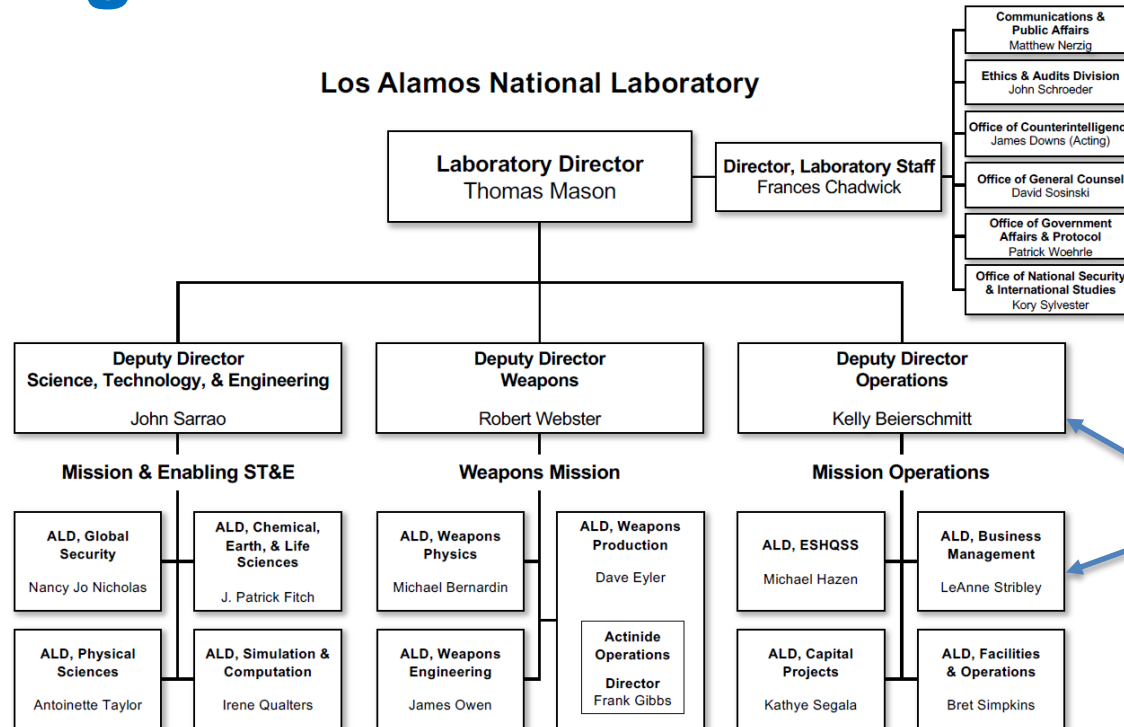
Los Alamos National Laboratory

Laboratory Director
Thomas Mason

Director, Laboratory Staff
Frances Chadwick

Communications & Public Affairs
Matthew Nerzig

Ethics & Audits Division
John Schroeder

Office of Counterintelligenc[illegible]
James Downs (Acting)

Office of General Counsel
David Sosinski

Office of Government Affairs & Protocol
Patrick Woehrle

Office of National Security & International Studies
Kory Sylvester

Deputy Director
Science, Technology, & Engineering
John Sarrao

Deputy Director
Weapons
Robert Webster

Deputy Director
Operations
Kelly Beierschmitt

Mission & Enabling ST&E

Weapons Mission

Mission Operations

ALD, Global Security
Nancy Jo Nicholas

ALD, Chemical, Earth, & Life Sciences
J. Patrick Fitch

ALD, Weapons Physics
Michael Bernardin

ALD, Weapons Production
Dave Eyler

ALD, ESHQSS
Michael Hazen

ALD, Business Management
LeAnne Stribley

ALD, Physical Sciences
Antoinette Taylor

ALD, Simulation & Computation
Irene Qualters

ALD, Weapons Engineering
James Owen

Actinide Operations
Director
Frank Gibbs

ALD, Capital Projects
Kathye Segala

ALD, Facilities & Operations
Bret Simpkins